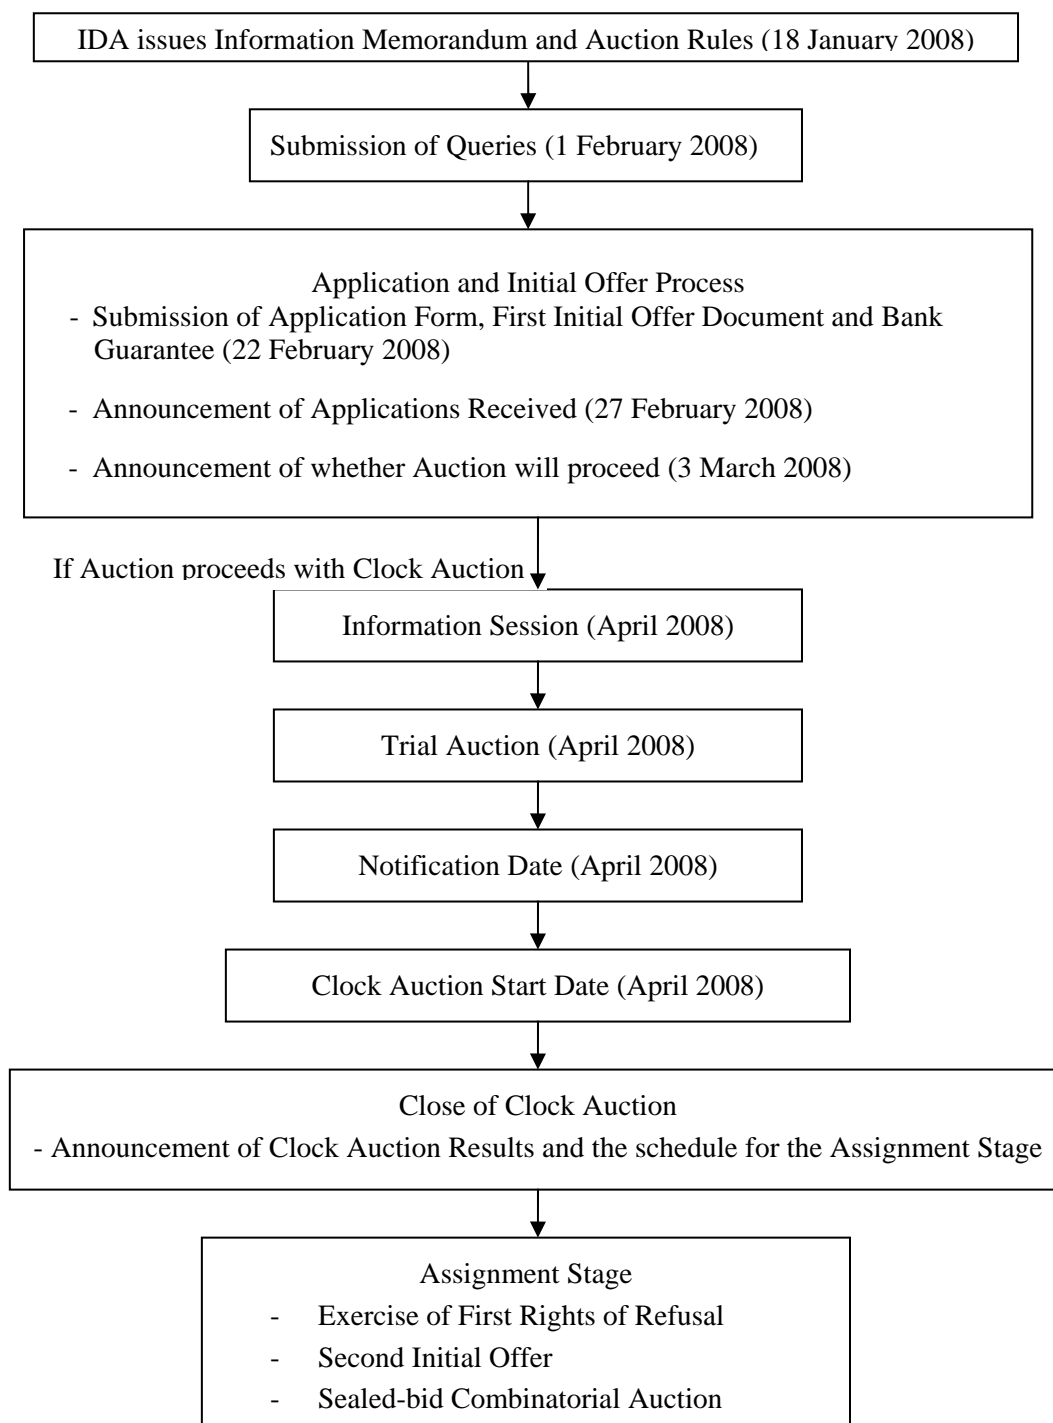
IDA issues Information Memorandum and Auction Rules (18 January 2008)

Submission of Queries (1 February 2008)

Application and Initial Offer Process
- Submission of Application Form, First Initial Offer Document and Bank Guarantee (22 February 2008)
- Announcement of Applications Received (27 February 2008)
- Announcement of whether Auction will proceed (3 March 2008)

If Auction proceeds with Clock Auction

Information Session (April 2008)

Trial Auction (April 2008)

Notification Date (April 2008)

Clock Auction Start Date (April 2008)

Close of Clock Auction
- Announcement of Clock Auction Results and the schedule for the Assignment Stage

Assignment Stage
- Exercise of First Rights of Refusal
- Second Initial Offer
- Sealed-bid Combinatorial Auction